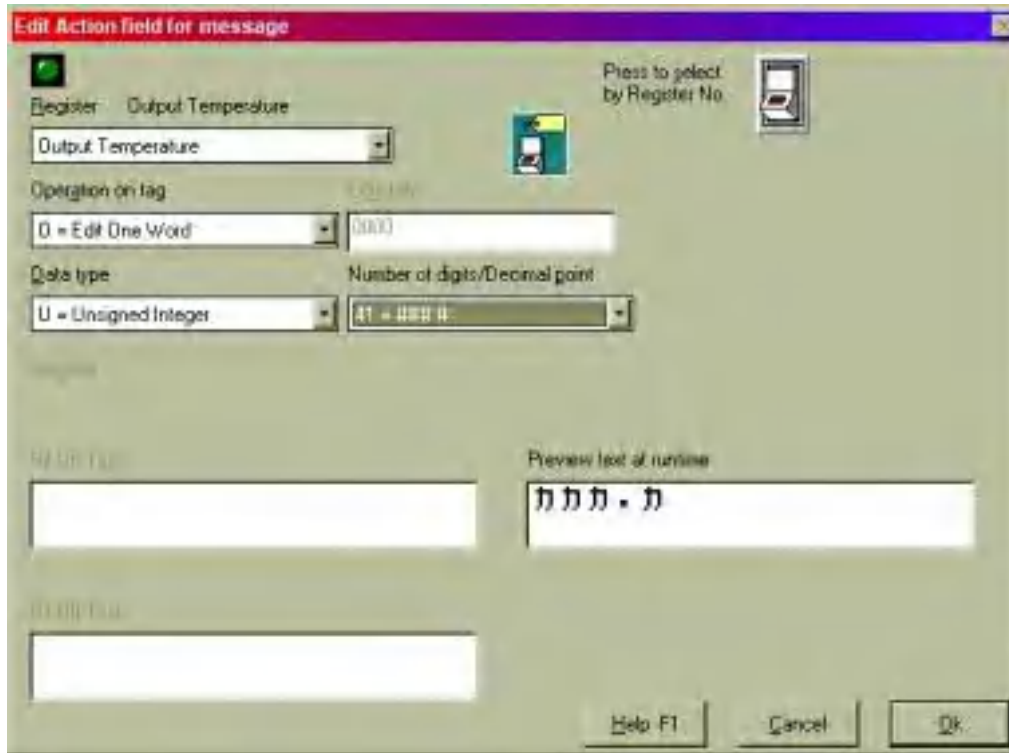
Edit Action field for message

Register Output Temperature

Output Temperature

Press to select by Register No.

Operation on tag

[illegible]

0 = Edit One Word

0000

Data type

Number of digits/Decimal point

U = Unsigned Integer

41 = ###.#

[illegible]

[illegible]

Preview text at runtime

ħħħ.ħ

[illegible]

Help F1

Cancel

Ok